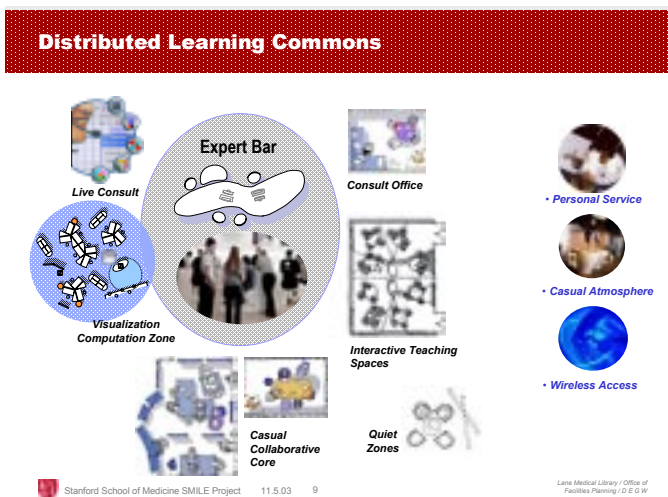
Distributed Learning Commons

Live Consult

Expert Bar

Consult Office

Visualization Computation Zone

Interactive Teaching Spaces

Casual Collaborative Core

Quiet Zones

• Personal Service

• Casual Atmosphere

• Wireless Access

Stanford School of Medicine SMILE Project 11.5.03 9

Lane Medical Library / Office of Facilities Planning / D E G W